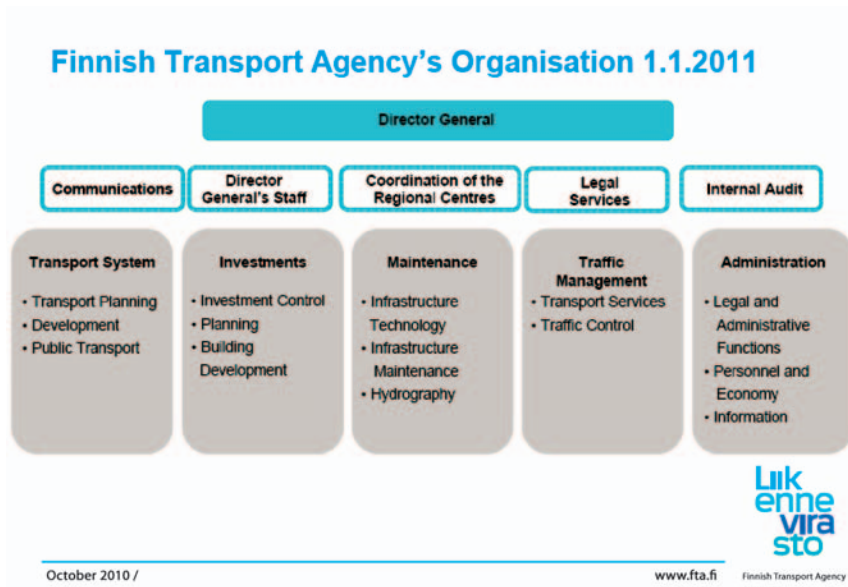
Finnish Transport Agency's Organisation 1.1.2011

Director General

Communications

Director General's Staff

Coordination of the Regional Centres

Legal Services

Internal Audit

Transport System
• Transport Planning
• Development
• Public Transport

Investments
• Investment Control
• Planning
• Building Development

Maintenance
• Infrastructure Technology
• Infrastructure Maintenance
• Hydrography

Traffic Management
• Transport Services
• Traffic Control

Administration
• Legal and Administrative Functions
• Personnel and Economy
• Information

Liik enne vira sto

October 2010 /

www.fta.fi

Finnish Transport Agency